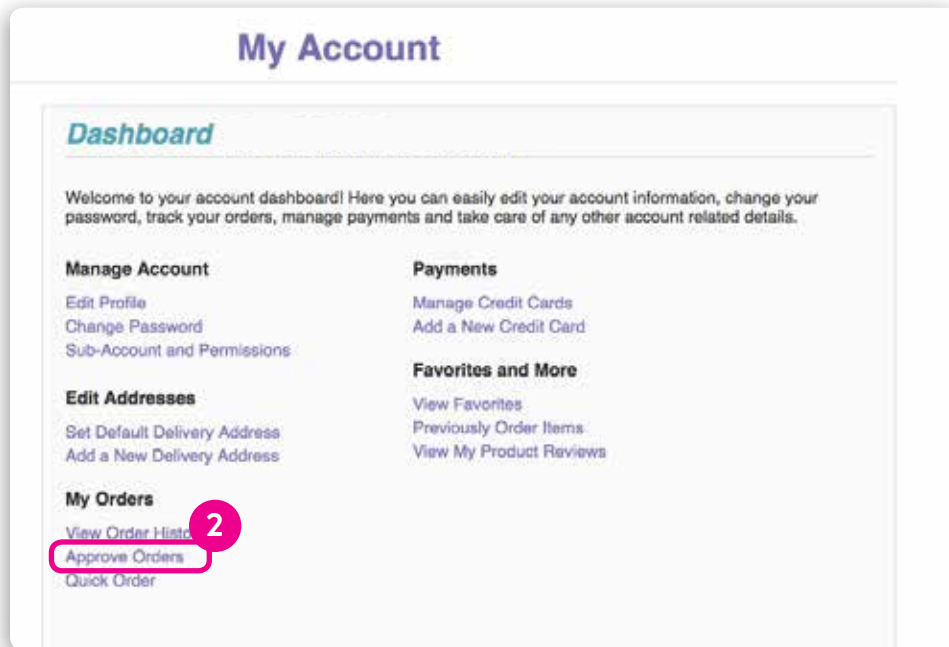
My Account

Dashboard

Welcome to your account dashboard! Here you can easily edit your account information, change your password, track your orders, manage payments and take care of any other account related details.

Manage Account
Edit Profile
Change Password
Sub-Account and Permissions

Edit Addresses
Set Default Delivery Address
Add a New Delivery Address

My Orders
View Order Histo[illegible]
2
Approve Orders
Quick Order

Payments
Manage Credit Cards
Add a New Credit Card

Favorites and More
View Favorites
Previously Order Items
View My Product Reviews